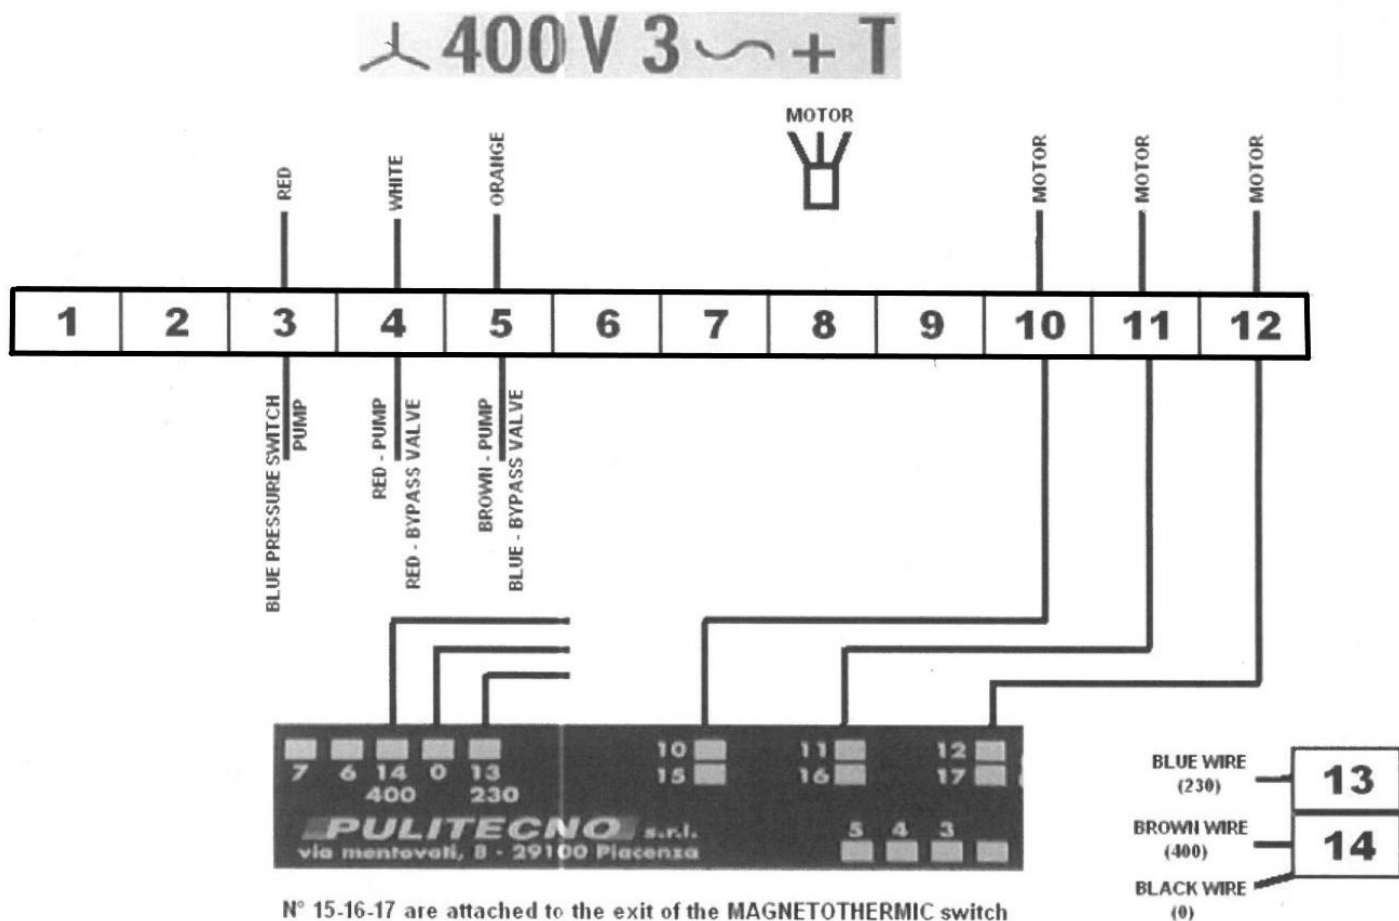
400V 3$\sim$ + T

MOTOR

RED

WHITE

ORANGE

MOTOR

MOTOR

MOTOR

| 1 | 2 | 3 | 4 | 5 | 6 | 7 | 8 | 9 | 10 | 11 | 12 |
|---|---|---|---|---|---|---|---|---|---|---|---|

BLUE PRESSURE SWITCH
PUMP

RED - PUMP
RED - BYPASS VALVE

BROWN - PUMP
BLUE - BYPASS VALVE

7 6 14 0 13
400 230

10
15

11
16

12
17

PULITECNO s.r.l.
via mentovati, 8 - 29100 Piacenza

5 4 3

BLUE WIRE
(230)

13

BROWN WIRE
(400)

14

BLACK WIRE
(0)

N° 15-16-17 are attached to the exit of the MAGNETOTHERMIC switch